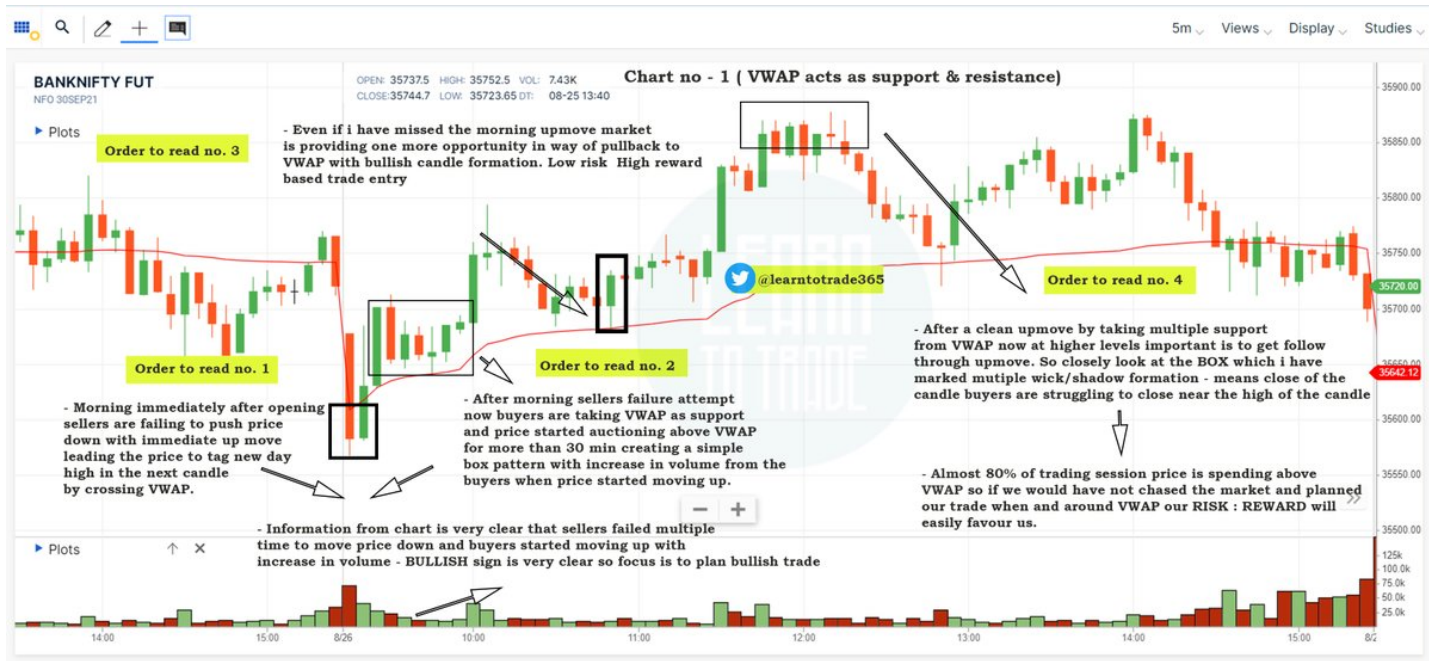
5m Views Display Studies

BANKNIFTY FUT
NFO 30SEP21

OPEN: 35737.5 HIGH: 35752.5 VOL: 7.43K
CLOSE: 35744.7 LOW: 35723.65 DT: 08-25 13:40

Chart no - 1 ( VWAP acts as support & resistance)

Plots

Order to read no. 3

- Even if i have missed the morning upmove market is providing one more opportunity in way of pullback to VWAP with bullish candle formation. Low risk High reward based trade entry

@learntotrade365

Order to read no. 4

Order to read no. 1

Order to read no. 2

- After a clean upmove by taking multiple support from VWAP now at higher levels important is to get follow through upmove. So closely look at the BOX which i have marked mutiple wick/shadow formation - means close of the candle buyers are struggling to close near the high of the candle

- Morning immediately after opening sellers are failing to push price down with immediate up move leading the price to tag new day high in the next candle by crossing VWAP.

- After morning sellers failure attempt now buyers are taking VWAP as support and price started auctioning above VWAP for more than 30 min creating a simple box pattern with increase in volume from the buyers when price started moving up.

- Almost 80% of trading session price is spending above VWAP so if we would have not chased the market and planned our trade when and around VWAP our RISK : REWARD will easily favour us.

- Information from chart is very clear that sellers failed multiple time to move price down and buyers started moving up with increase in volume - BULLISH sign is very clear so focus is to plan bullish trade

Plots

35900.00
35850.00
35800.00
35750.00
35720.00
35700.00
35650.00
35642.12
35600.00
35550.00
35500.00

125k
100.0k
75.0k
50.0k
25.0k

14:00 15:00 8/26 10:00 11:00 12:00 13:00 14:00 15:00 8/2